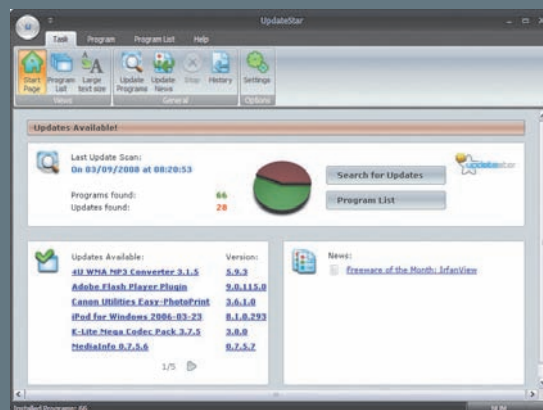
UpdateStar

Task Program Program List Help

Start Page
Program List
Large text size
Views

Update Programs
Update News
Stop
History
General

Settings
Options

Updates Available!

Last Update Scan:
On 03/09/2008 at 08:20:53

Programs found: 66
Updates found: 28

Search for Updates
Program List

updatestar

Updates Available:
Version:

| | |
|---|---|
| 4U WMA MP3 Converter 3.1.5 | 5.9.3 |
| Adobe Flash Player Plugin | 9.0.115.0 |
| Canon Utilities Easy-PhotoPrint | 3.6.1.0 |
| iPod for Windows 2006-03-23 | 8.1.0.293 |
| K-Lite Mega Codec Pack 3.7.5 | 3.8.0 |
| MediaInfo 0.7.5.6 | 0.7.5.7 |

1/5

News:
Freeware of the Month: IrfanView

Installed Programs: 66
NUM